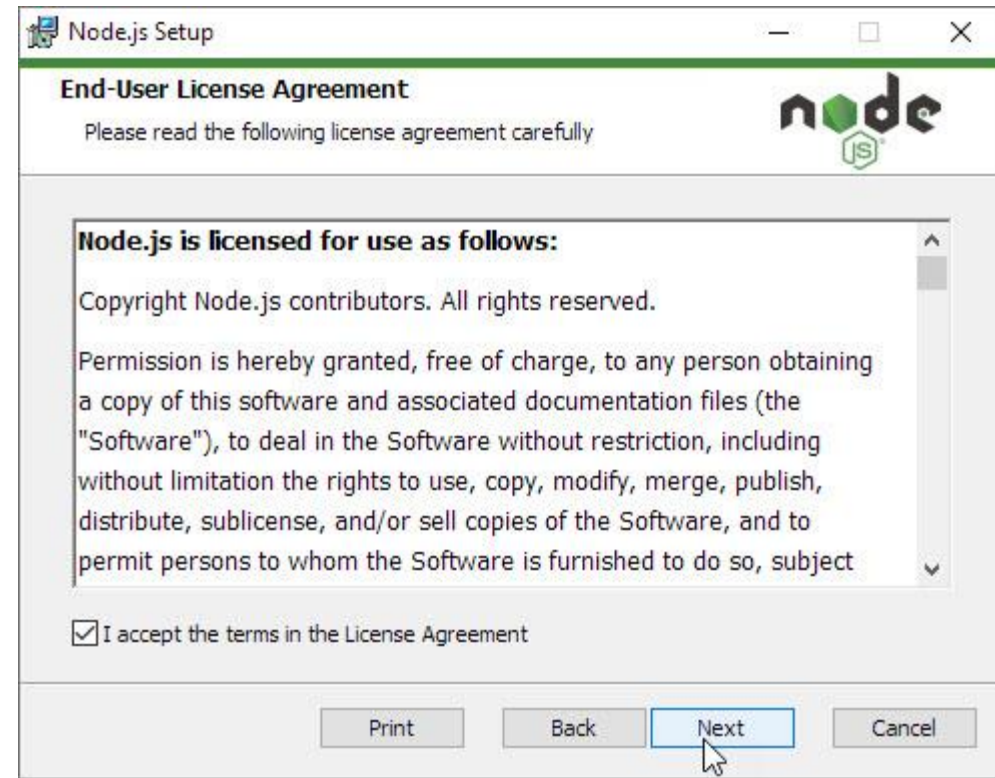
Node.js Setup

End-User License Agreement

Please read the following license agreement carefully

node JS

Node.js is licensed for use as follows:

Copyright Node.js contributors. All rights reserved.

Permission is hereby granted, free of charge, to any person obtaining a copy of this software and associated documentation files (the "Software"), to deal in the Software without restriction, including without limitation the rights to use, copy, modify, merge, publish, distribute, sublicense, and/or sell copies of the Software, and to permit persons to whom the Software is furnished to do so, subject

I accept the terms in the License Agreement

Print Back Next Cancel